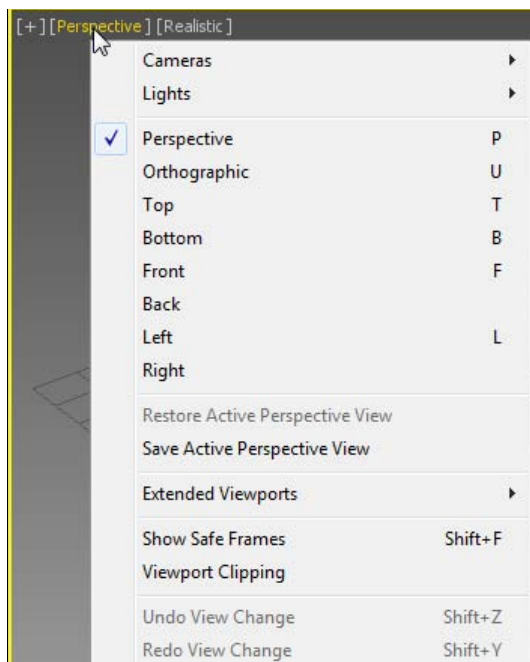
[+] [Perspective ] [Realistic ]

Cameras
Lights

Perspective P
Orthographic U
Top T
Bottom B
Front F
Back
Left L
Right

Restore Active Perspective View
Save Active Perspective View

Extended Viewports

Show Safe Frames Shift+F
Viewport Clipping

Undo View Change Shift+Z
Redo View Change Shift+Y